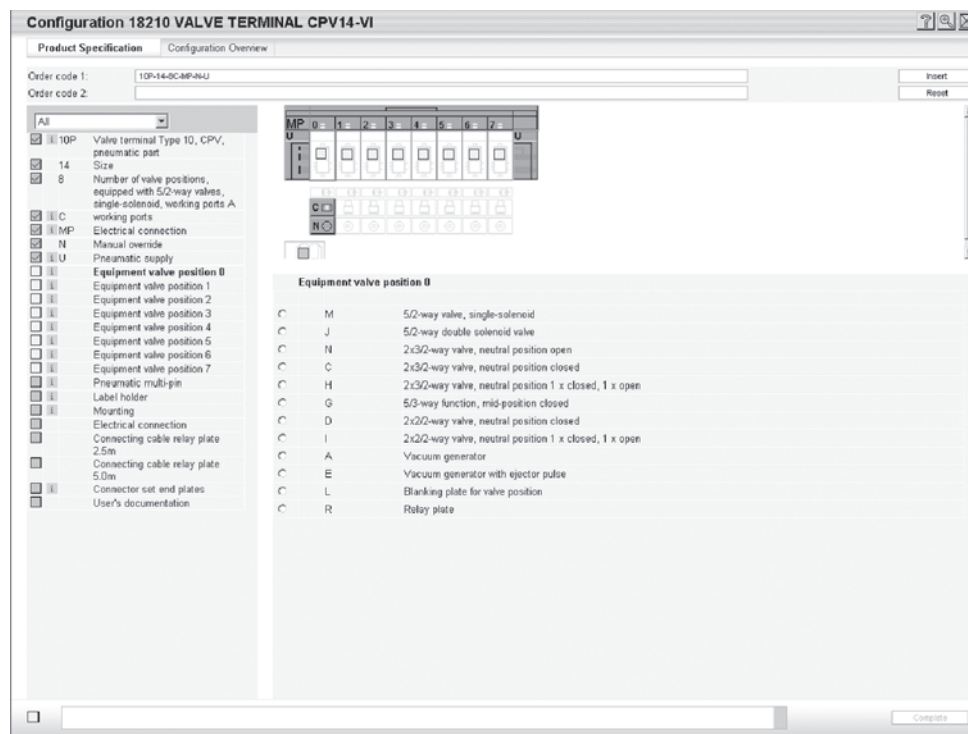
Configuration 18210 VALVE TERMINAL CPV14-VI

Product Specification | Configuration Overview

Order code 1: 10P-14-8C-MP-N-U
Order code 2:

Insert
Reset

All

| | | |
|---|---|---|
| 10P | Valve terminal Type 10, CPV, pneumatic part |
| 14 | Size |
| 8 | Number of valve positions, equipped with 5/2-way valves, single-solenoid, working ports A |
| C | working ports |
| MP | Electrical connection |
| N | Manual override |
| U | Pneumatic supply |
| | **Equipment valve position 0** |
| | Equipment valve position 1 |
| | Equipment valve position 2 |
| | Equipment valve position 3 |
| | Equipment valve position 4 |
| | Equipment valve position 5 |
| | Equipment valve position 6 |
| | Equipment valve position 7 |
| | Pneumatic multi-pin |
| | Label holder |
| | Mounting |
| | Electrical connection |
| | Connecting cable relay plate 2.5m |
| | Connecting cable relay plate 5.0m |
| | Connector set end plates |
| | User's documentation |

MP 0 1 2 3 4 5 6 7
U U
C
N

**Equipment valve position 0**

| | |
|---|---|
| M | 5/2-way valve, single-solenoid |
| J | 5/2-way double solenoid valve |
| N | 2x3/2-way valve, neutral position open |
| C | 2x3/2-way valve, neutral position closed |
| H | 2x3/2-way valve, neutral position 1 x closed, 1 x open |
| G | 5/3-way function, mid-position closed |
| D | 2x2/2-way valve, neutral position closed |
| I | 2x2/2-way valve, neutral position 1 x closed, 1 x open |
| A | Vacuum generator |
| E | Vacuum generator with ejector pulse |
| L | Blanking plate for valve position |
| R | Relay plate |

Complete